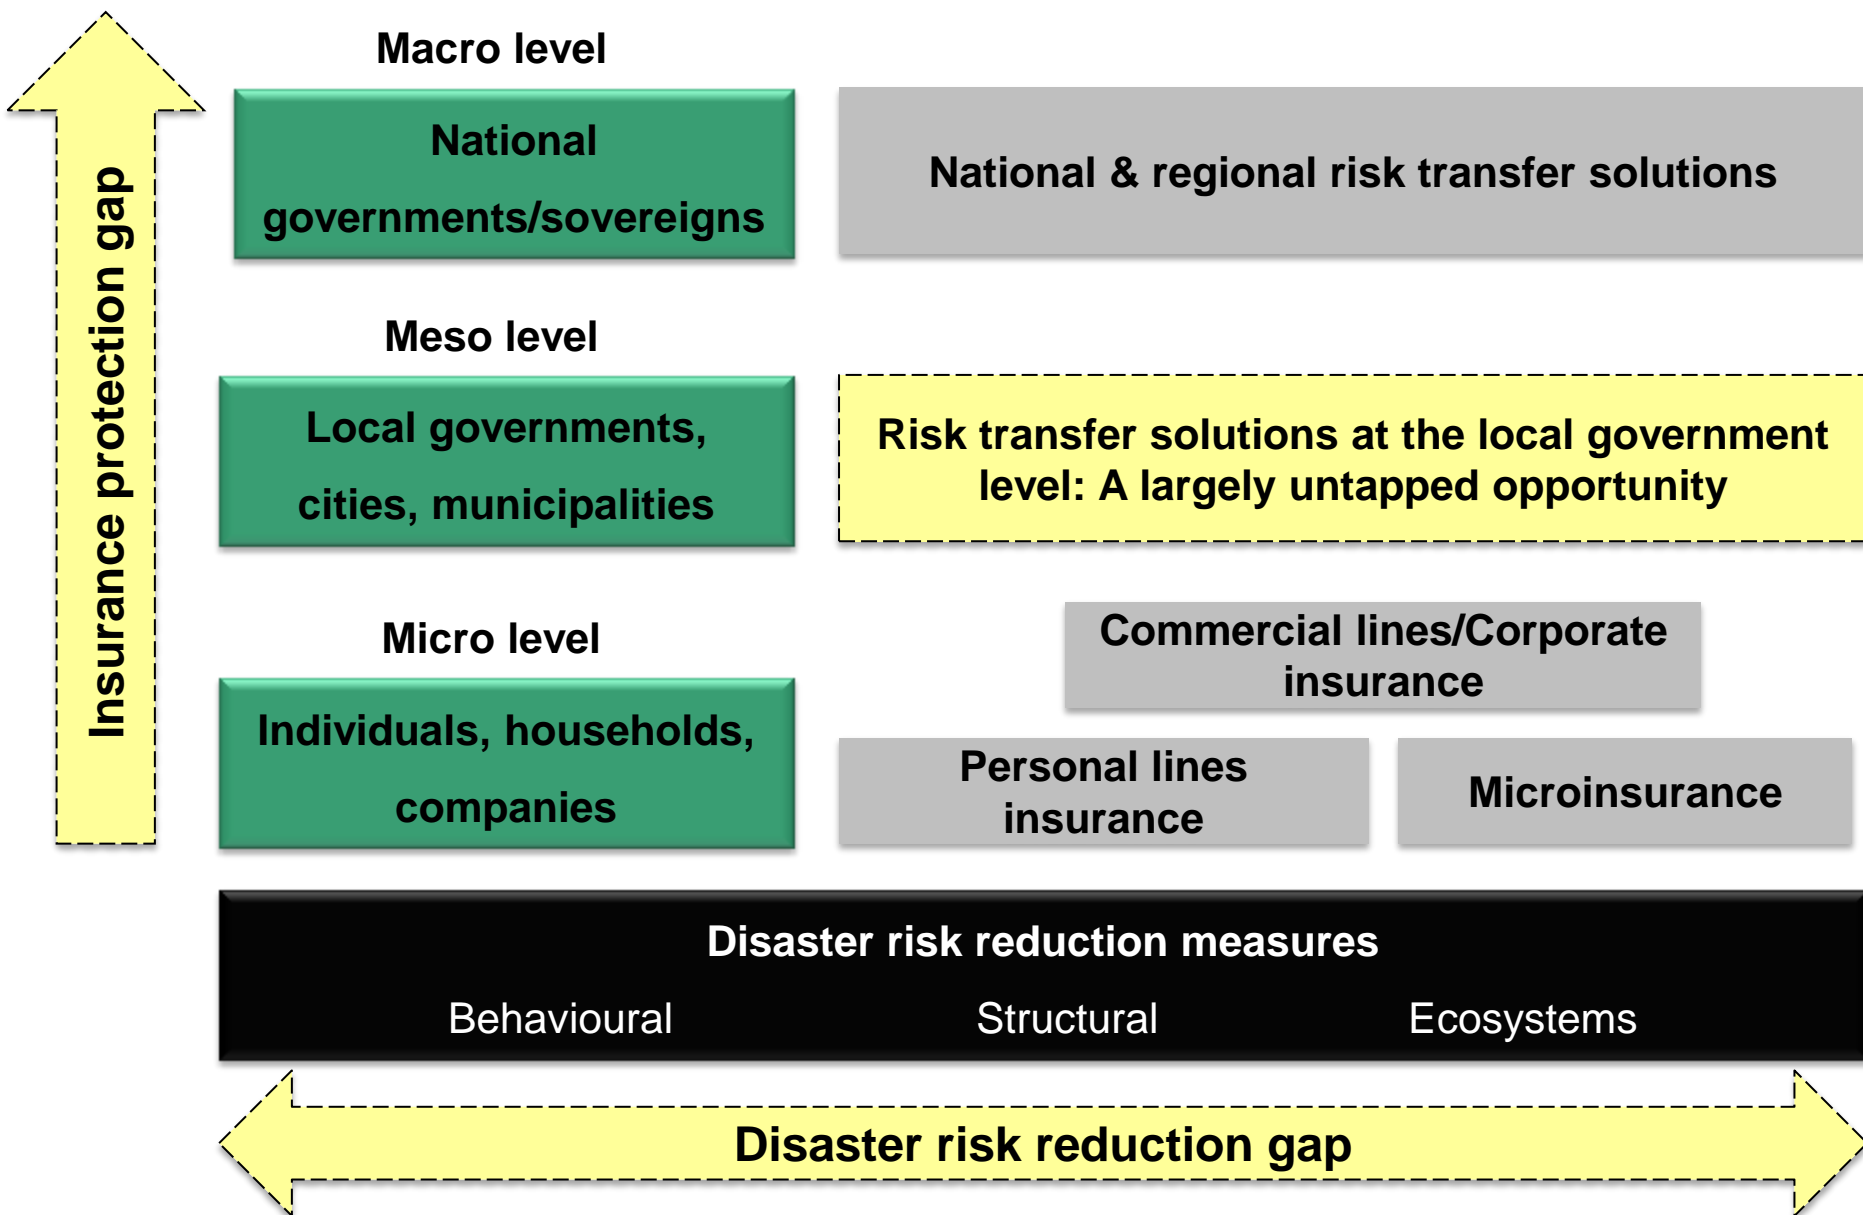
Insurance protection gap

Macro level

National governments/sovereigns

National & regional risk transfer solutions

Meso level

Local governments, cities, municipalities

Risk transfer solutions at the local government level: A largely untapped opportunity

Micro level

Individuals, households, companies

Commercial lines/Corporate insurance

Personal lines insurance

Microinsurance

Disaster risk reduction measures

Behavioural

Structural

Ecosystems

Disaster risk reduction gap